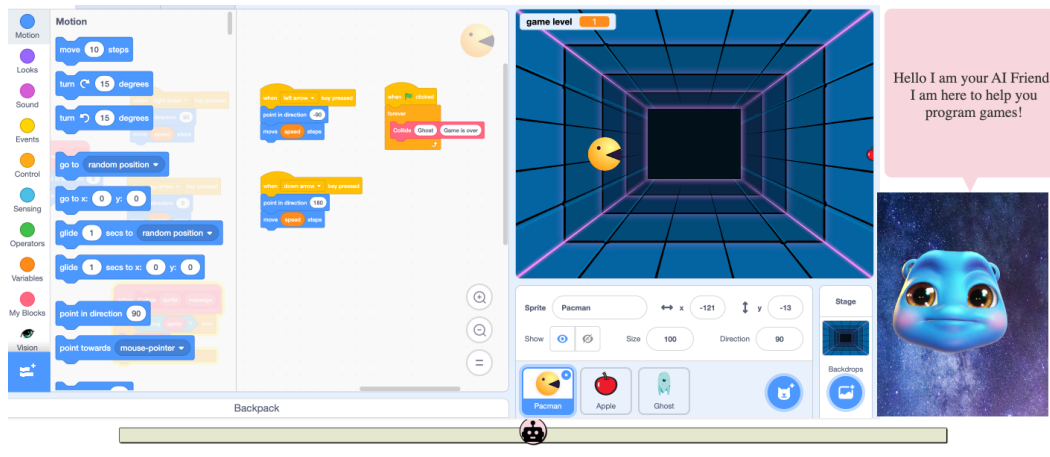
Motion
Looks
Sound
Events
Control
Sensing
Operators
Variables
My Blocks
Vision

Motion
move 10 steps
turn 15 degrees
turn 15 degrees
go to random position
go to x: 0 y: 0
glide 1 secs to random position
glide 1 secs to x: 0 y: 0
point in direction 90
point towards mouse-pointer

when left arrow key pressed
point in direction -90
move speed steps

when down arrow key pressed
point in direction 180
move speed steps

when clicked
forever
Collide Ghost Game is over

Backpack

game level 1

Sprite Pacman x -121 y -13
Show Size 100 Direction 90
Pacman Apple Ghost
Stage
Backdrops

Hello I am your AI Friend I am here to help you program games!